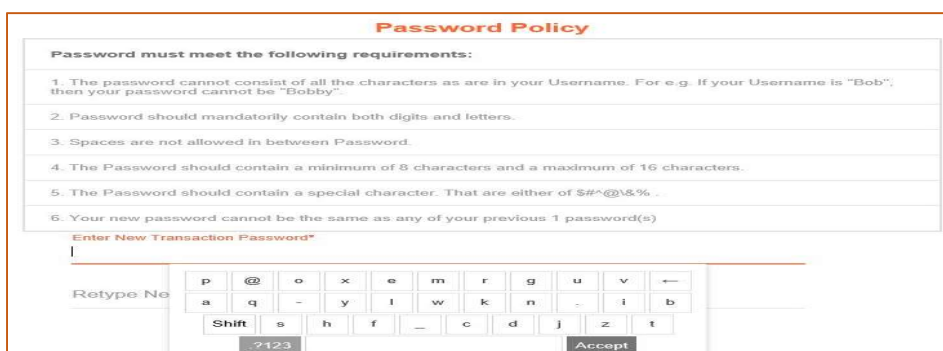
Password Policy

Password must meet the following requirements:

1. The password cannot consist of all the characters as are in your Username. For e.g. If your Username is "Bob", then your password cannot be "Bobby".

2. Password should mandatorily contain both digits and letters.

3. Spaces are not allowed in between Password.

4. The Password should contain a minimum of 8 characters and a maximum of 16 characters.

5. The Password should contain a special character. That are either of $#^@\&% .

6. Your new password cannot be the same as any of your previous 1 password(s)

Enter New Transaction Password*

Retype Ne

| p | @ | o | x | e | m | r | g | u | v | ← |
|---|---|---|---|---|---|---|---|---|---|---|
| a | q | - | y | l | w | k | n | . | i | b |
| Shift | s | h | f | _ | c | d | j | z | t | |

.?123 Accept